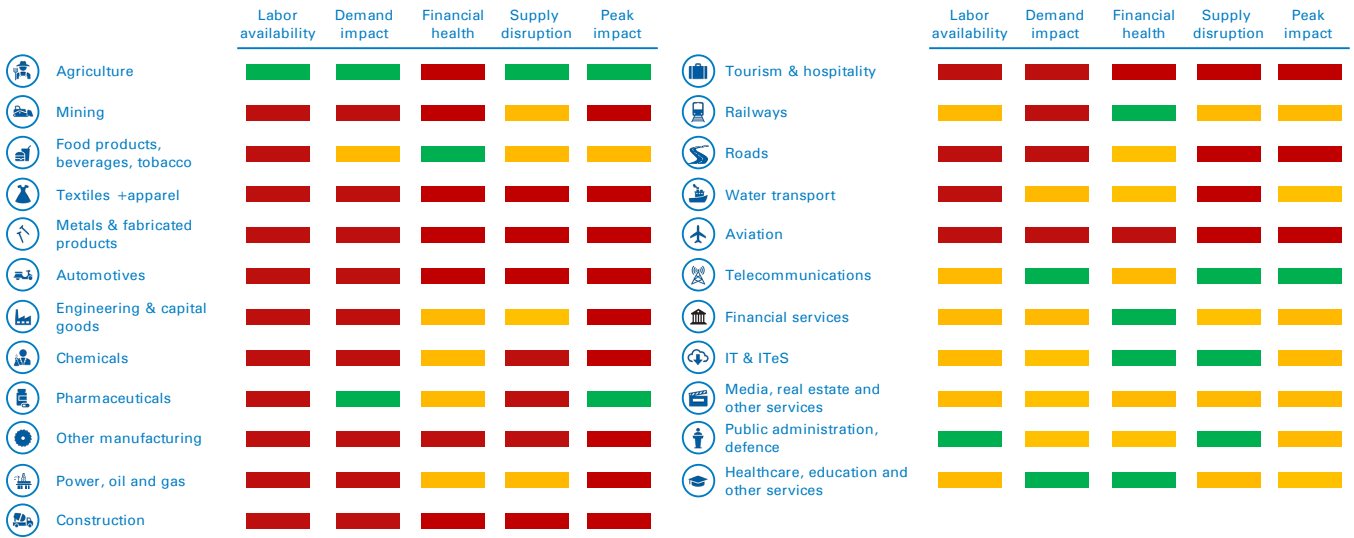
| | Labor availability | Demand impact | Financial health | Supply disruption | Peak impact |
|---|---|---|---|---|---|
| Agriculture | | | | | |
| Mining | | | | | |
| Food products, beverages, tobacco | | | | | |
| Textiles +apparel | | | | | |
| Metals & fabricated products | | | | | |
| Automotives | | | | | |
| Engineering & capital goods | | | | | |
| Chemicals | | | | | |
| Pharmaceuticals | | | | | |
| Other manufacturing | | | | | |
| Power, oil and gas | | | | | |
| Construction | | | | | |

| | Labor availability | Demand impact | Financial health | Supply disruption | Peak impact |
|---|---|---|---|---|---|
| Tourism & hospitality | | | | | |
| Railways | | | | | |
| Roads | | | | | |
| Water transport | | | | | |
| Aviation | | | | | |
| Telecommunications | | | | | |
| Financial services | | | | | |
| IT & ITeS | | | | | |
| Media, real estate and other services | | | | | |
| Public administration, defence | | | | | |
| Healthcare, education and other services | | | | | |